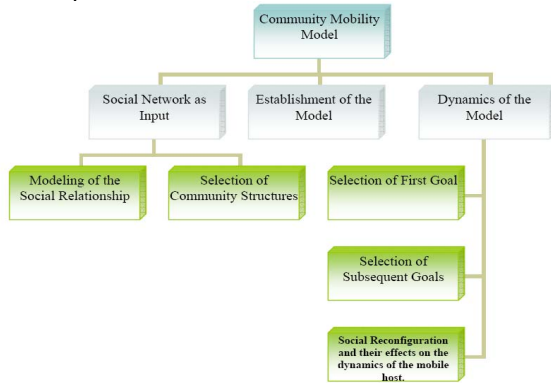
Community Mobility Model

Social Network as Input

Establishment of the Model

Dynamics of the Model

Modeling of the Social Relationship

Selection of Community Structures

Selection of First Goal

Selection of Subsequent Goals

Social Reconfiguration and their effects on the dynamics of the mobile host.